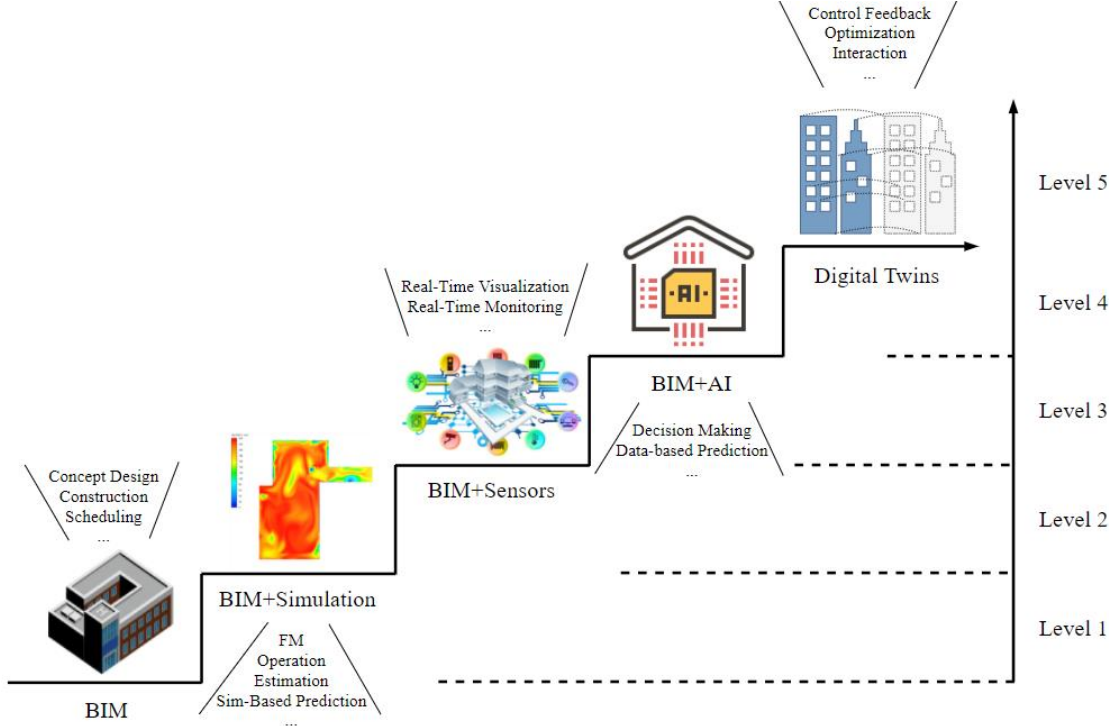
Control Feedback
Optimization
Interaction
...

Level 5

Digital Twins

Level 4

Real-Time Visualization
Real-Time Monitoring
...

AI

BIM+AI

Level 3

Decision Making
Data-based Prediction
...

BIM+Sensors

Level 2

Concept Design
Construction
Scheduling
...

BIM+Simulation

Level 1

FM
Operation
Estimation
Sim-Based Prediction
...

BIM